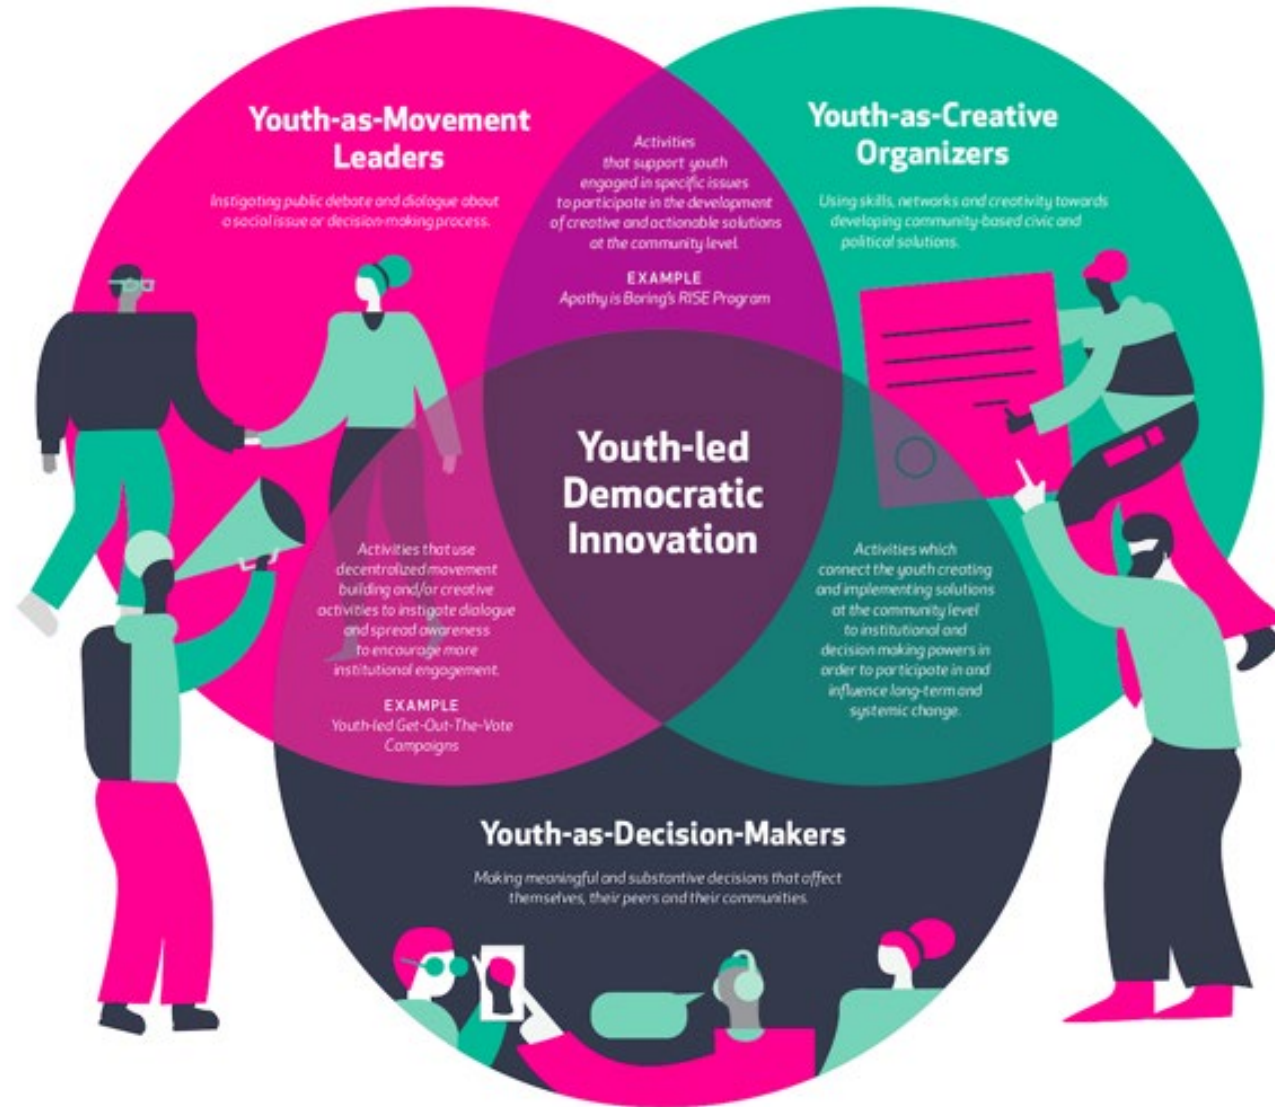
Youth-as-Movement Leaders

Instigating public debate and dialogue about a social issue or decision-making process.

Activities that support youth engaged in specific issues to participate in the development of creative and actionable solutions at the community level

EXAMPLE
Apathy is Boring's RISE Program

Youth-as-Creative Organizers

Using skills, networks and creativity towards developing community-based civic and political solutions.

Youth-led Democratic Innovation

Activities that use decentralized movement building and/or creative activities to instigate dialogue and spread awareness to encourage more institutional engagement.

EXAMPLE
Youth-led Get-Out-The-Vote Campaigns

Activities which connect the youth creating and implementing solutions at the community level to institutional and decision making powers in order to participate in and influence long-term and systemic change.

Youth-as-Decision-Makers

Making meaningful and substantive decisions that affect themselves, their peers and their communities.